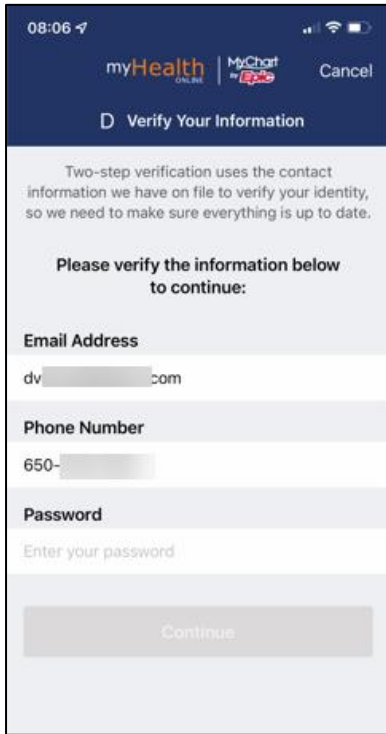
08:06

myHealth ONLINE | MyChart by Epic

Cancel

D Verify Your Information

Two-step verification uses the contact information we have on file to verify your identity, so we need to make sure everything is up to date.

Please verify the information below to continue:

Email Address

dv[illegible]com

Phone Number

650-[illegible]

Password

Enter your password

Continue